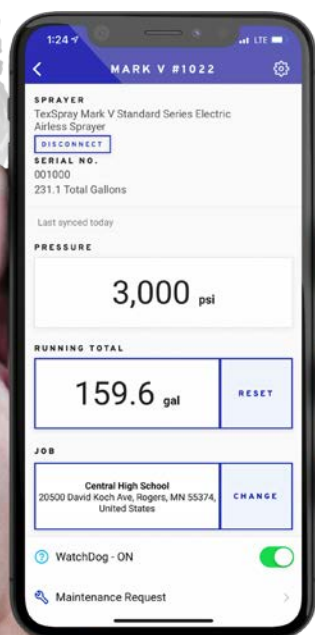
1:24

LTE

MARK V #1022

SPRAYER
TexSpray Mark V Standard Series Electric Airless Sprayer

DISCONNECT

SERIAL NO.
001000
231.1 Total Gallons

Last synced today

PRESSURE

3,000 psi

RUNNING TOTAL

159.6 gal

RESET

JOB

Central High School
20500 David Koch Ave, Rogers, MN 55374, United States

CHANGE

WatchDog - ON

Maintenance Request